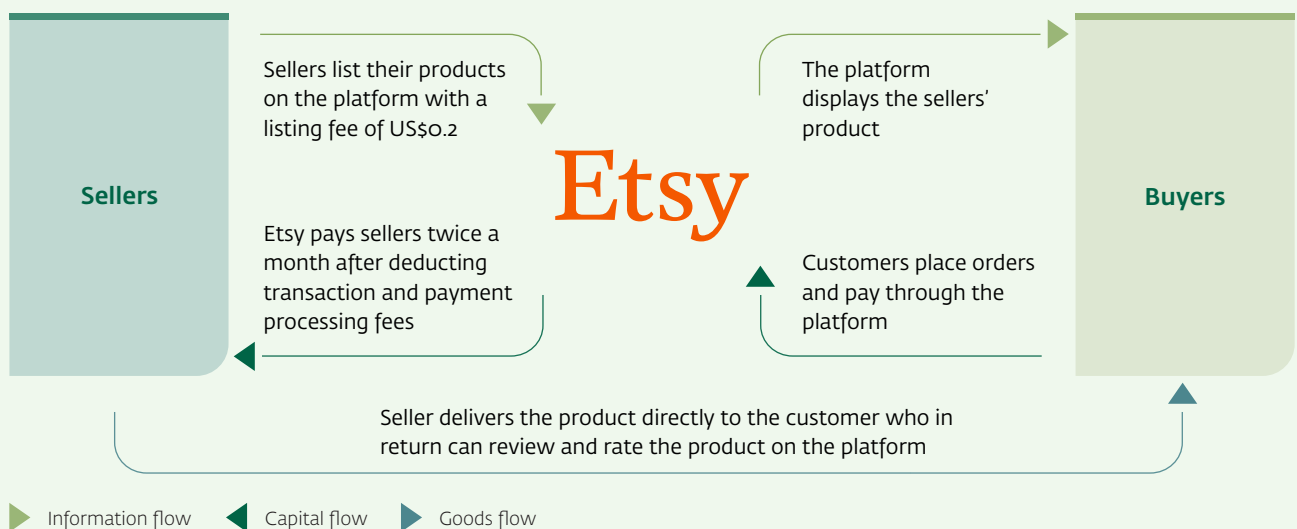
Sellers

Sellers list their products on the platform with a listing fee of US$0.2

Etsy pays sellers twice a month after deducting transaction and payment processing fees

Etsy

The platform displays the sellers' product

Customers place orders and pay through the platform

Buyers

Seller delivers the product directly to the customer who in return can review and rate the product on the platform

Information flow
Capital flow
Goods flow